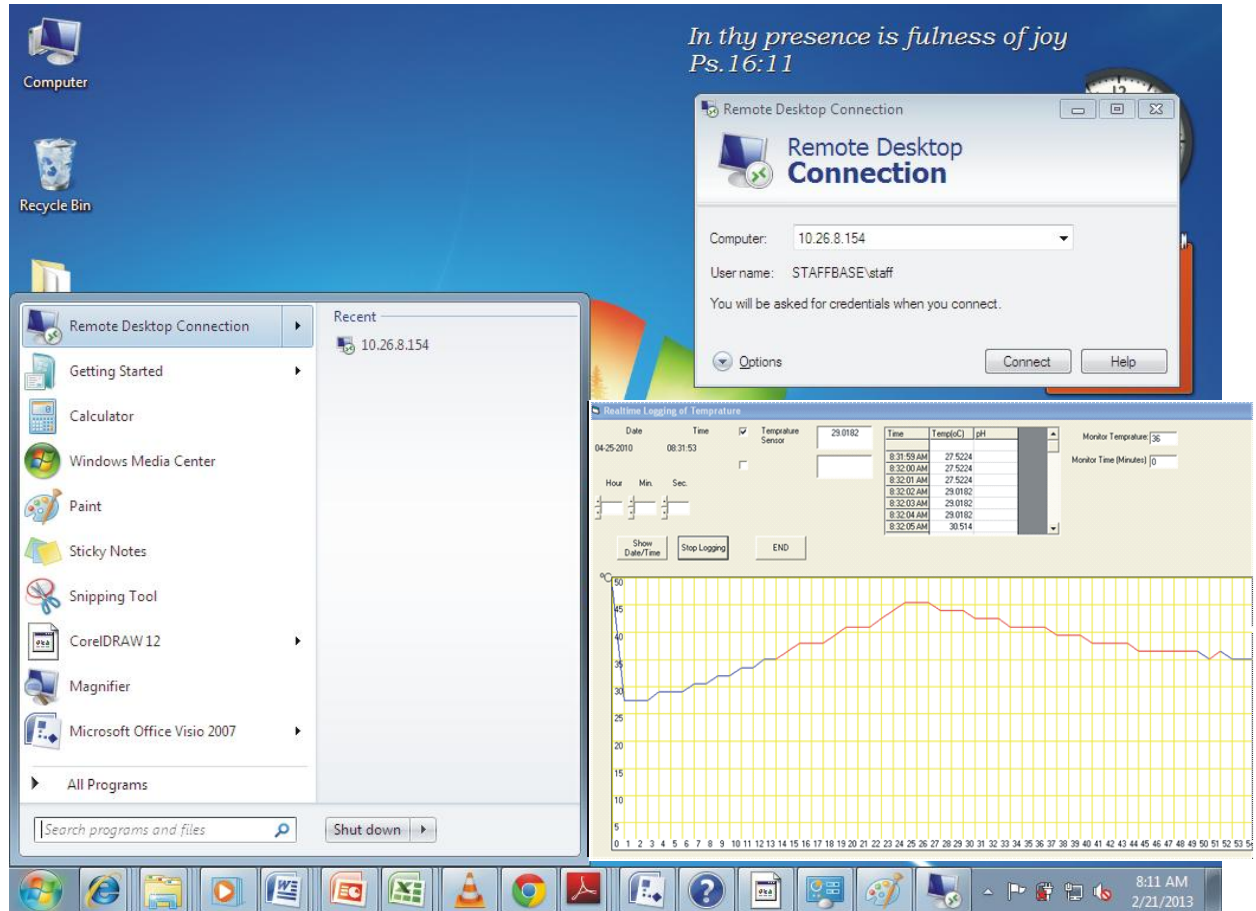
Computer

Recycle Bin

In thy presence is fulness of joy
Ps.16:11

Remote Desktop Connection

Remote Desktop
Connection

Computer: 10.26.8.154

User name: STAFFBASE\staff

You will be asked for credentials when you connect.

Options

Connect

Help

Remote Desktop Connection

Getting Started

Calculator

Windows Media Center

Paint

Sticky Notes

Snipping Tool

CorelDRAW 12

Magnifier

Microsoft Office Visio 2007

All Programs

Search programs and files

Shut down

Recent

10.26.8.154

Realtime Logging of Temprature

Date

Time

04-25-2010

08:31:53

Temprature Sensor

29.0182

Hour

Min.

Sec.

Show Date/Time

Stop Logging

END

| Time | Temp(oC) | pH |
|---|---|---|
| 8:31:59 AM | 27.5224 | |
| 8:32:00 AM | 27.5224 | |
| 8:32:01 AM | 27.5224 | |
| 8:32:02 AM | 29.0182 | |
| 8:32:03 AM | 29.0182 | |
| 8:32:04 AM | 29.0182 | |
| 8:32:05 AM | 30.514 | |

Monitor Temprature: 36

Monitor Time (Minutes) 0

°C

50

45

40

35

30

25

20

15

10

5

0 1 2 3 4 5 6 7 8 9 10 11 12 13 14 15 16 17 18 19 20 21 22 23 24 25 26 27 28 29 30 31 32 33 34 35 36 37 38 39 40 41 42 43 44 45 46 47 48 49 50 51 52 53 5

8:11 AM
2/21/2013